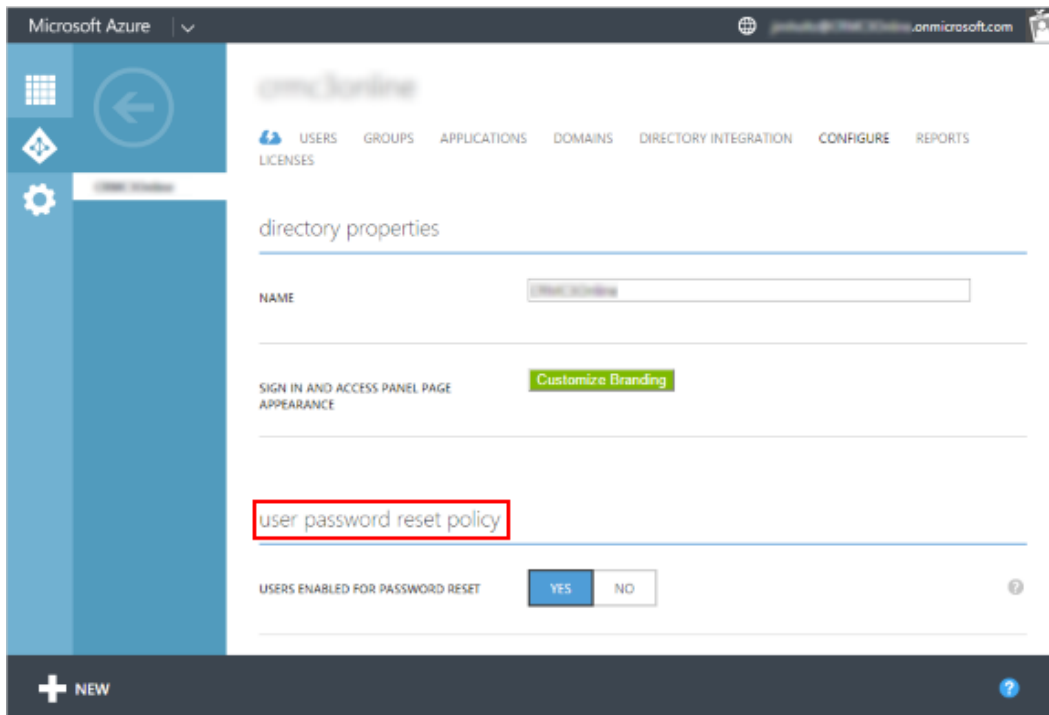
Microsoft Azure

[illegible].onmicrosoft.com

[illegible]

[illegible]

USERS GROUPS APPLICATIONS DOMAINS DIRECTORY INTEGRATION CONFIGURE REPORTS LICENSES

directory properties

NAME

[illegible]

SIGN IN AND ACCESS PANEL PAGE APPEARANCE

Customize Branding

user password reset policy

USERS ENABLED FOR PASSWORD RESET

YES NO

?

NEW

?